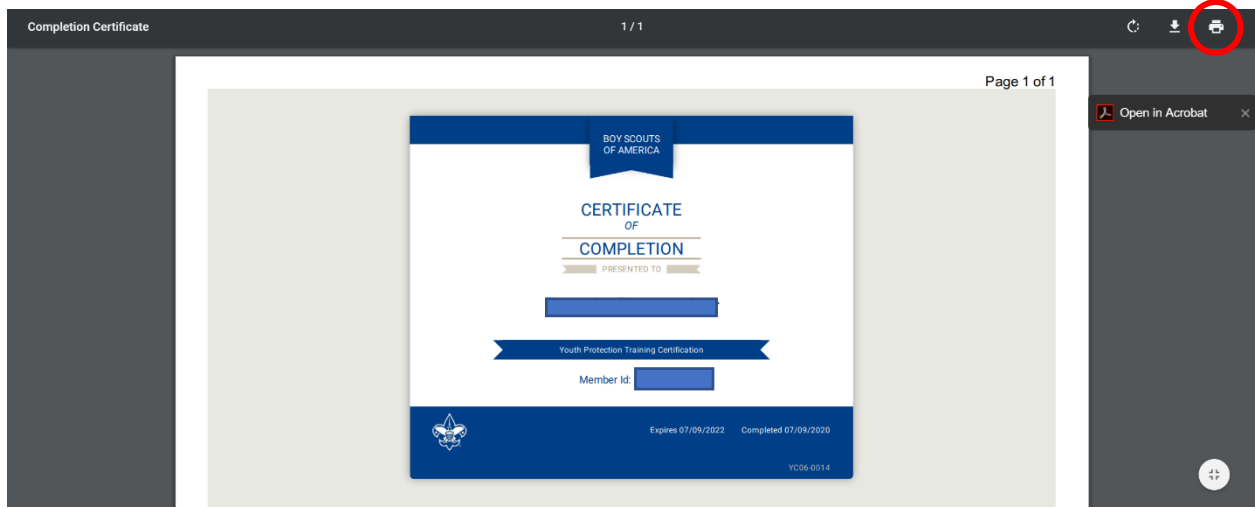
Completion Certificate

1 / 1

Page 1 of 1

Open in Acrobat

BOY SCOUTS OF AMERICA

CERTIFICATE
OF
COMPLETION
PRESENTED TO

Youth Protection Training Certification

Member Id:

Expires 07/09/2022 Completed 07/09/2020

YC06-0014